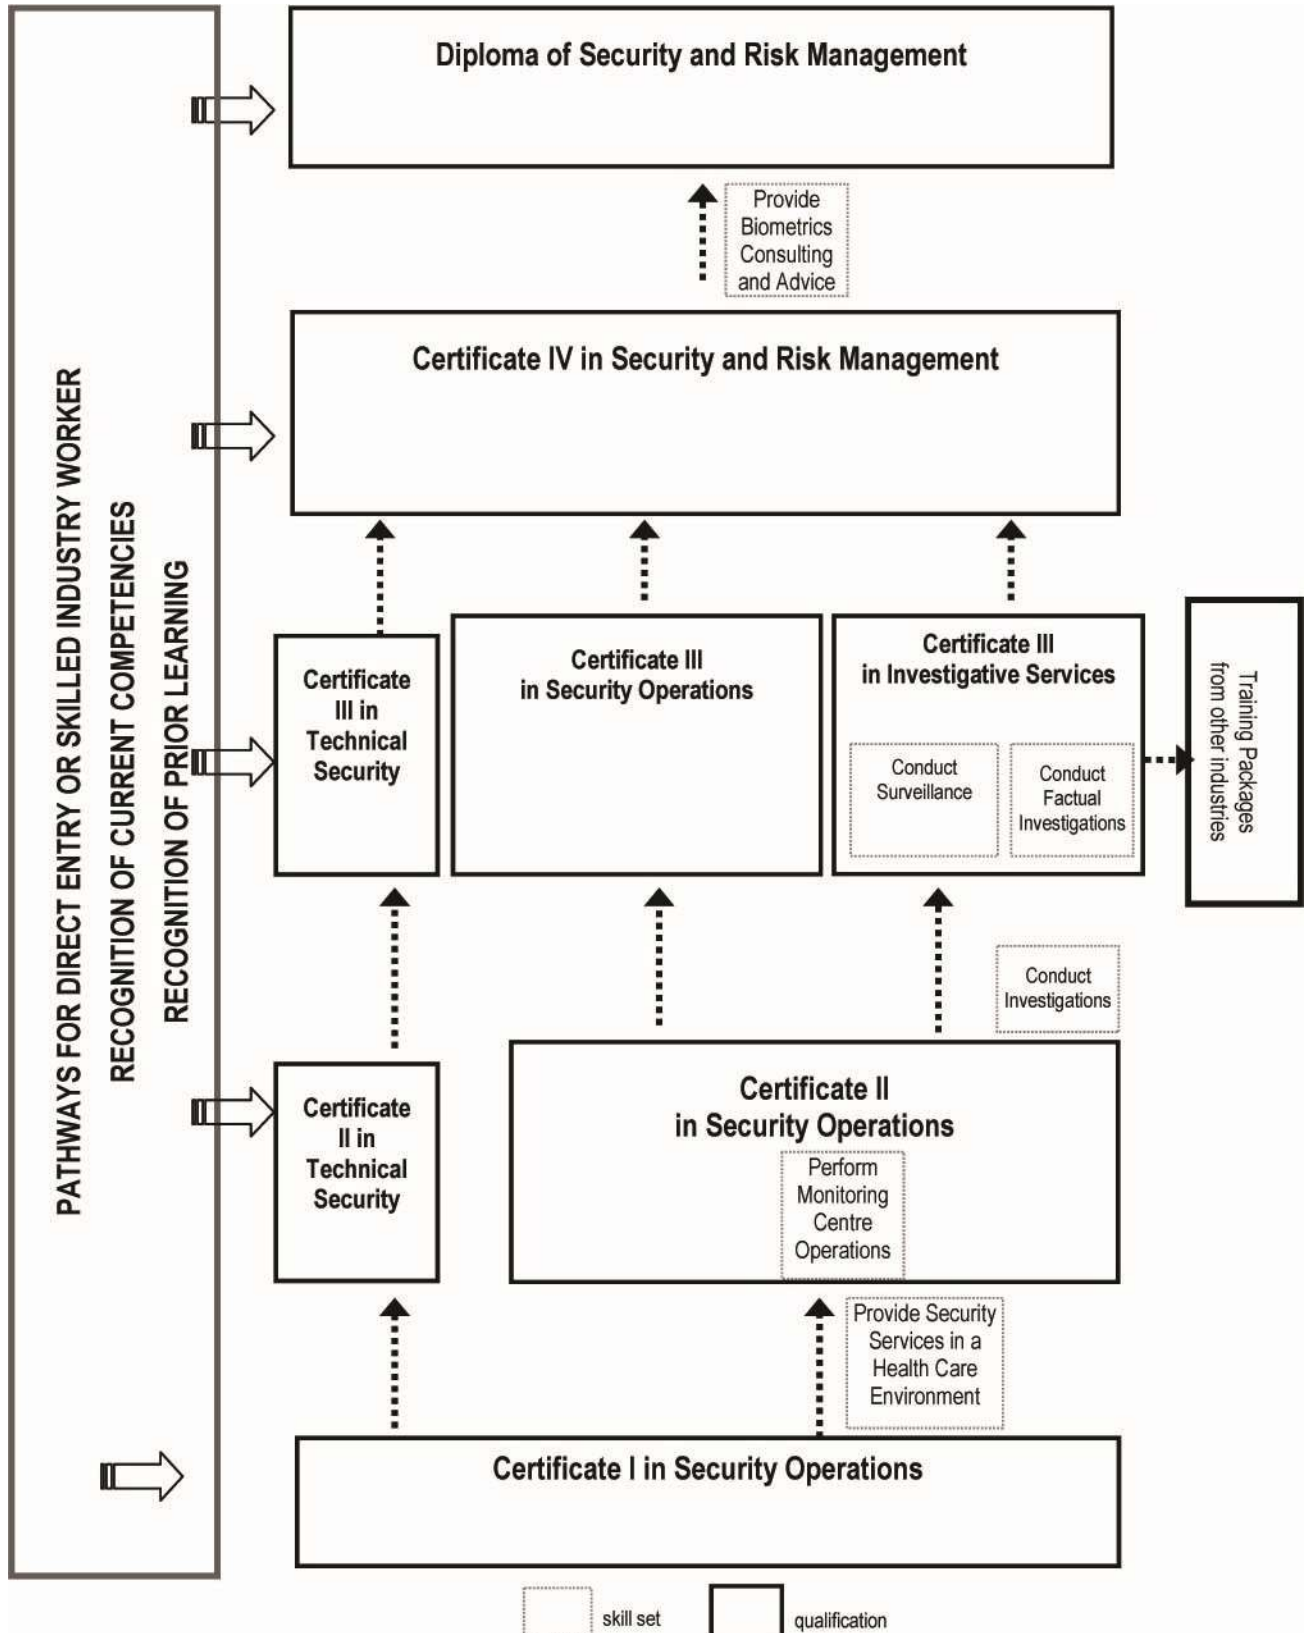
PATHWAYS FOR DIRECT ENTRY OR SKILLED INDUSTRY WORKER
RECOGNITION OF CURRENT COMPETENCIES
RECOGNITION OF PRIOR LEARNING

Diploma of Security and Risk Management

Provide Biometrics Consulting and Advice

Certificate IV in Security and Risk Management

Certificate III in Technical Security

Certificate III in Security Operations

Certificate III in Investigative Services

Conduct Surveillance

Conduct Factual Investigations

Training Packages from other industries

Conduct Investigations

Certificate II in Technical Security

Certificate II in Security Operations

Perform Monitoring Centre Operations

Provide Security Services in a Health Care Environment

Certificate I in Security Operations

skill set

qualification